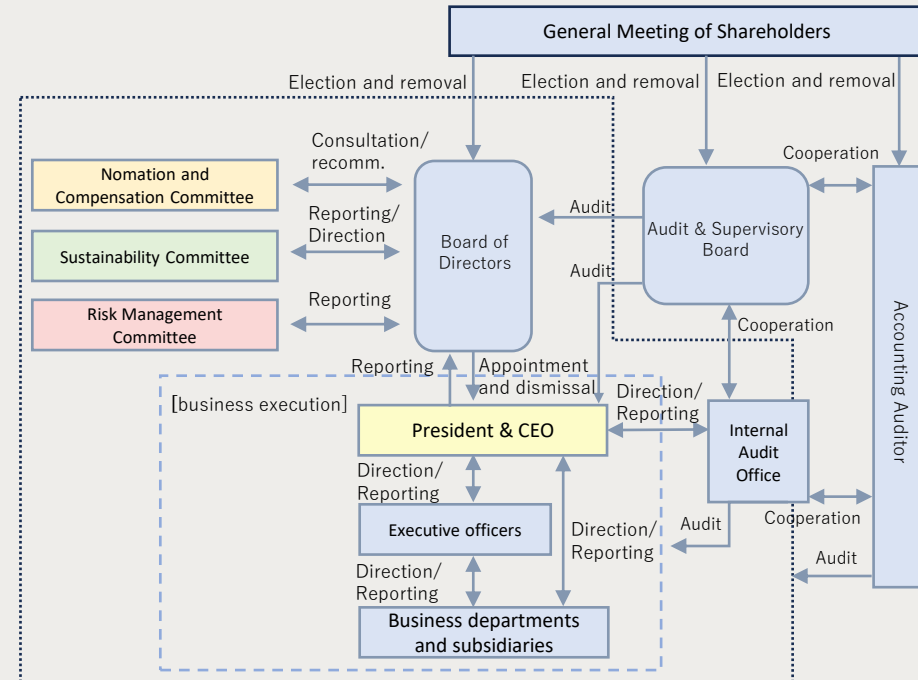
General Meeting of Shareholders

Election and removal

Election and removal

Election and removal

Cooperation

Consultation/ recomm.

Nomation and Compensation Committee

Reporting/ Direction

Sustainability Committee

Reporting

Risk Management Committee

Board of Directors

Audit

Audit

Audit & Supervisory Board

Cooperation

Accounting Auditor

Reporting

Appointment and dismissal

[business execution]

Direction/ Reporting

President & CEO

Internal Audit Office

Direction/ Reporting

Executive officers

Direction/ Reporting

Audit

Cooperation

Direction/ Reporting

Audit

Business departments and subsidiaries